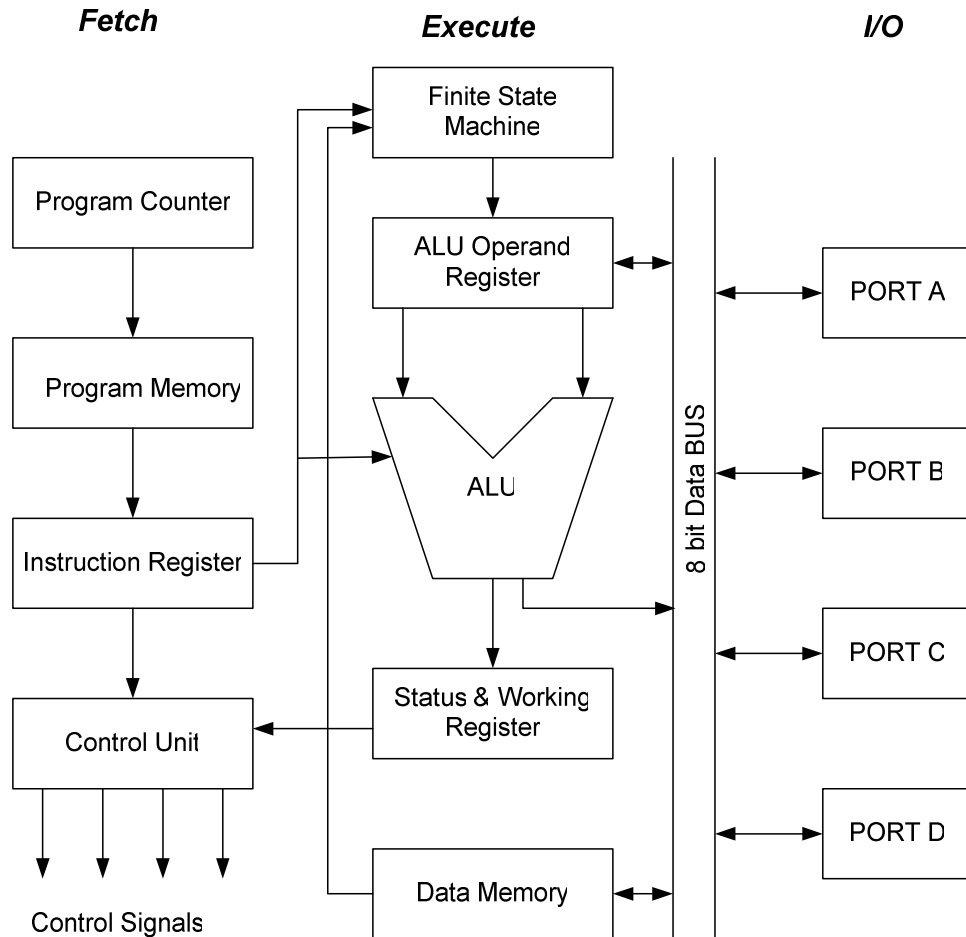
Fetch

Execute

I/O

Finite State Machine

Program Counter

ALU Operand Register

PORT A

Program Memory

8 bit Data BUS

ALU

PORT B

Instruction Register

PORT C

Control Unit

Status & Working Register

PORT D

Data Memory

Control Signals